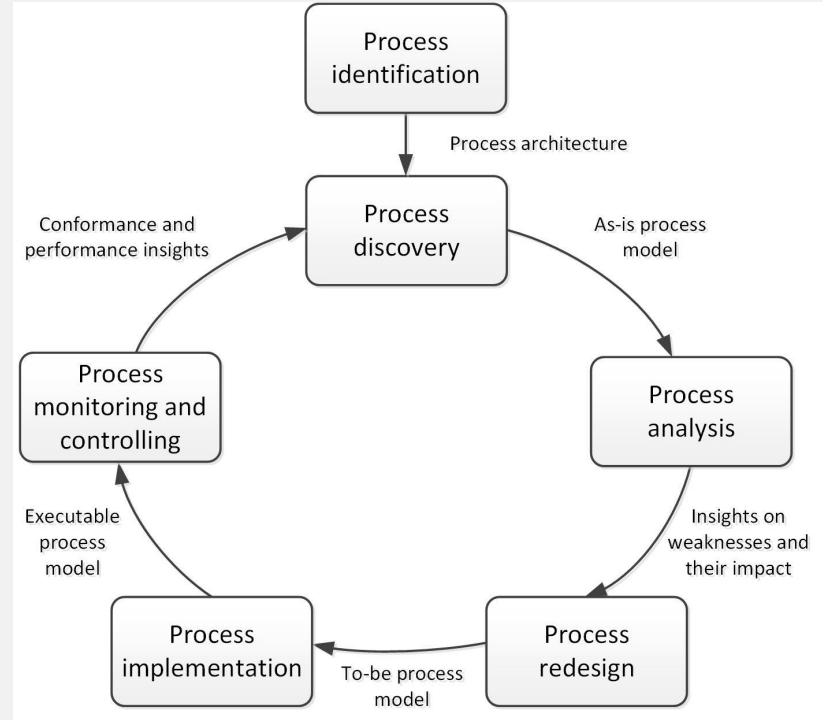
Process identification

Process architecture

Conformance and performance insights

Process discovery

As-is process model

Process monitoring and controlling

Process analysis

Executable process model

Insights on weaknesses and their impact

Process implementation

To-be process model

Process redesign